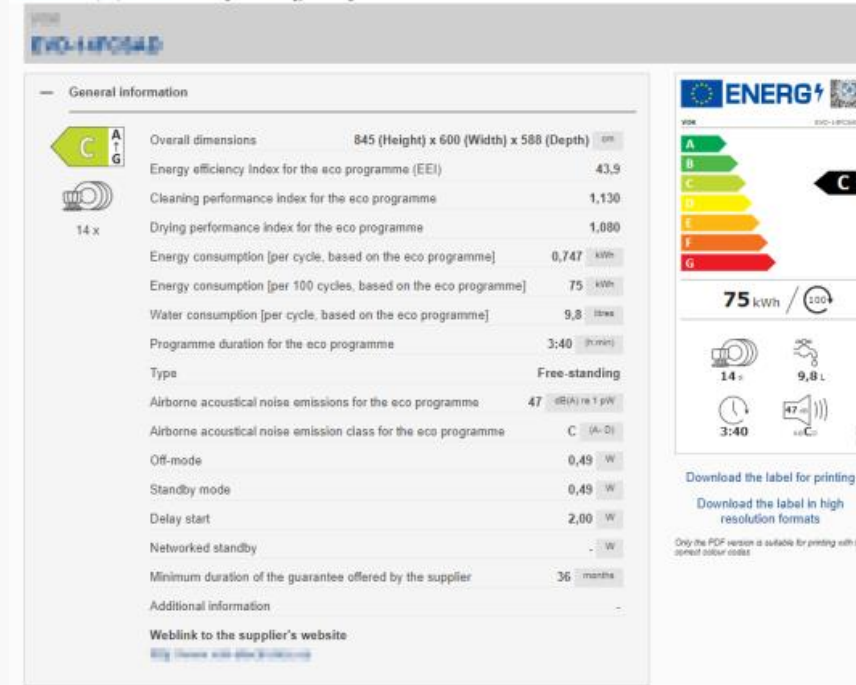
VOX
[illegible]

— General information

C
A
↑
G

14 x

| | |
|---|---|
| Overall dimensions | 845 (Height) x 600 (Width) x 588 (Depth) cm |
| Energy efficiency index for the eco programme (EEI) | 43,9 |
| Cleaning performance index for the eco programme | 1,130 |
| Drying performance index for the eco programme | 1,080 |
| Energy consumption [per cycle, based on the eco programme] | 0,747 kWh |
| Energy consumption [per 100 cycles, based on the eco programme] | 75 kWh |
| Water consumption [per cycle, based on the eco programme] | 9,8 litres |
| Programme duration for the eco programme | 3:40 (h:min) |
| Type | Free-standing |
| Airborne acoustical noise emissions for the eco programme | 47 dB(A) re 1 pW |
| Airborne acoustical noise emission class for the eco programme | C (A- D) |
| Off-mode | 0,49 W |
| Standby mode | 0,49 W |
| Delay start | 2,00 W |
| Networked standby | - W |
| Minimum duration of the guarantee offered by the supplier | 36 months |
| Additional information | - |

Weblink to the supplier's website
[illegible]

ENERG
VOX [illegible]
A
B
C
D
E
F
G
C
75 kWh / 100
14
9,8 L
3:40
47
C

Download the label for printing
Download the label in high resolution formats
Only the PDF version is suitable for printing with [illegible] correct colour codes